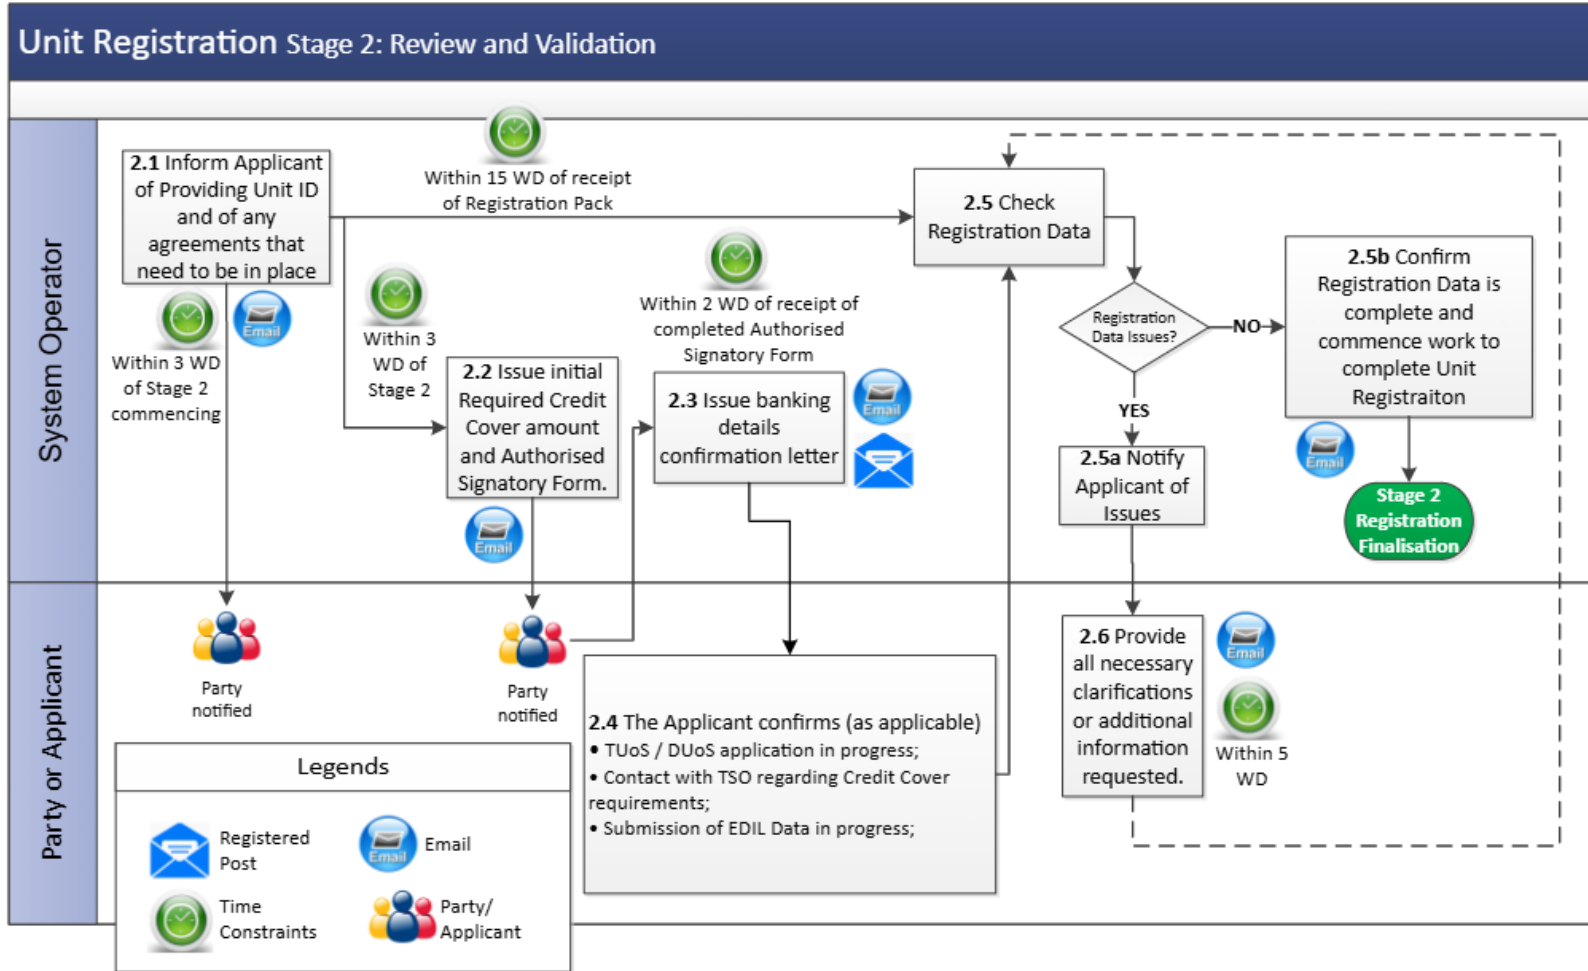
Unit Registration Stage 2: Review and Validation

System Operator

Party or Applicant

**2.1** Inform Applicant of Providing Unit ID and of any agreements that need to be in place

Email

Within 3 WD of Stage 2 commencing

Within 15 WD of receipt of Registration Pack

Within 3 WD of Stage 2

**2.2** Issue initial Required Credit Cover amount and Authorised Signatory Form.

Email

Within 2 WD of receipt of completed Authorised Signatory Form

**2.3** Issue banking details confirmation letter

Email

**2.5** Check Registration Data

Registration Data Issues?

NO

YES

**2.5a** Notify Applicant of Issues

**2.5b** Confirm Registration Data is complete and commence work to complete Unit Registraiton

Email

Stage 2 Registration Finalisation

Party notified

Party notified

**2.4** The Applicant confirms (as applicable)
• TUoS / DUoS application in progress;
• Contact with TSO regarding Credit Cover requirements;
• Submission of EDIL Data in progress;

**2.6** Provide all necessary clarifications or additional information requested.

Email

Within 5 WD

Legends

Registered Post

Email

Email

Time Constraints

Party/ Applicant